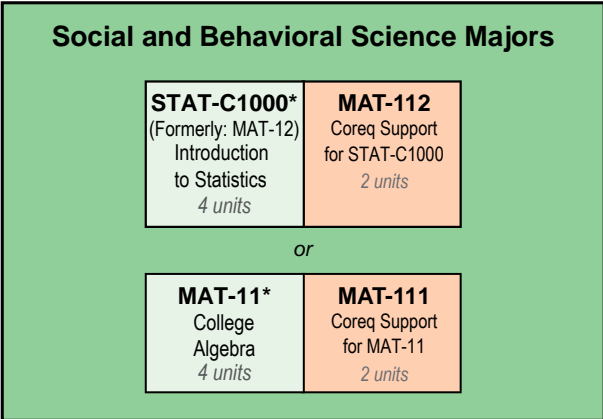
Social and Behavioral Science Majors

| STAT-C1000* (Formerly: MAT-12) Introduction to Statistics *4 units* | MAT-112 Coreq Support for STAT-C1000 *2 units* |
|---|---|

or

| MAT-11* College Algebra *4 units* | MAT-111 Coreq Support for MAT-11 *2 units* |
|---|---|